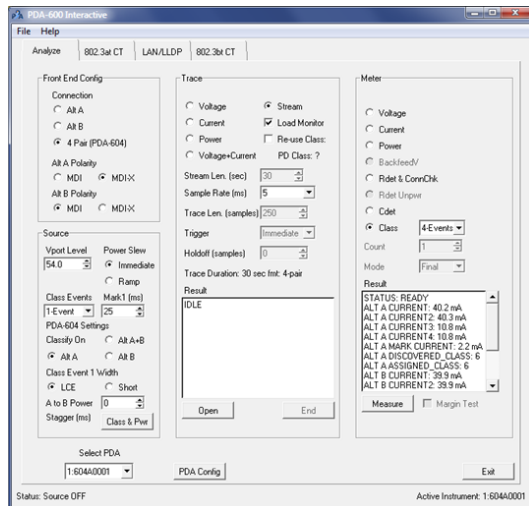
PDA-600 Interactive

File Help

Analyze | 802.3at CT | LAN/LLDP | 802.3bt CT

Front End Config

Connection

Alt A

Alt B

4 Pair (PDA-604)

Alt A Polarity

MDI MDI-X

Alt B Polarity

MDI MDI-X

Source

Vport Level 54.0

Power Slew

Immediate

Ramp

Class Events 1-Event

Mark1 (ms) 25

PDA-604 Settings

Classify On

Alt A+B

Alt A Alt B

Class Event 1 Width

LCE Short

A to B Power 0

Stagger (ms) Class & Pwr

Trace

Voltage

Stream

Current

Load Monitor

Power

Re-use Class:

Voltage+Current

PD Class: ?

Stream Len. (sec) 30

Sample Rate (ms) 5

Trace Len. (samples) 250

Trigger Immediate

Holdoff (samples) 0

Trace Duration: 30 sec fmt: 4-pair

Result

IDLE

Open End

Meter

Voltage

Current

Power

BackfeedV

Rdet & ConnChk

Rdet Unpwr

Cdet

Class 4-Events

Count 1

Mode Final

Result

STATUS: READY
ALT A CURRENT: 40.2 mA
ALT A CURRENT2: 40.3 mA
ALT A CURRENT3: 10.8 mA
ALT A CURRENT4: 10.8 mA
ALT A MARK CURRENT: 2.2 mA
ALT A DISCOVERED_CLASS: 6
ALT A ASSIGNED_CLASS: 6
ALT B CURRENT: 39.9 mA
ALT B CURRENT2: 39.9 mA

Measure Margin Test

Select PDA

1:604A0001

PDA Config

Exit

Status: Source OFF

Active Instrument: 1:604A0001